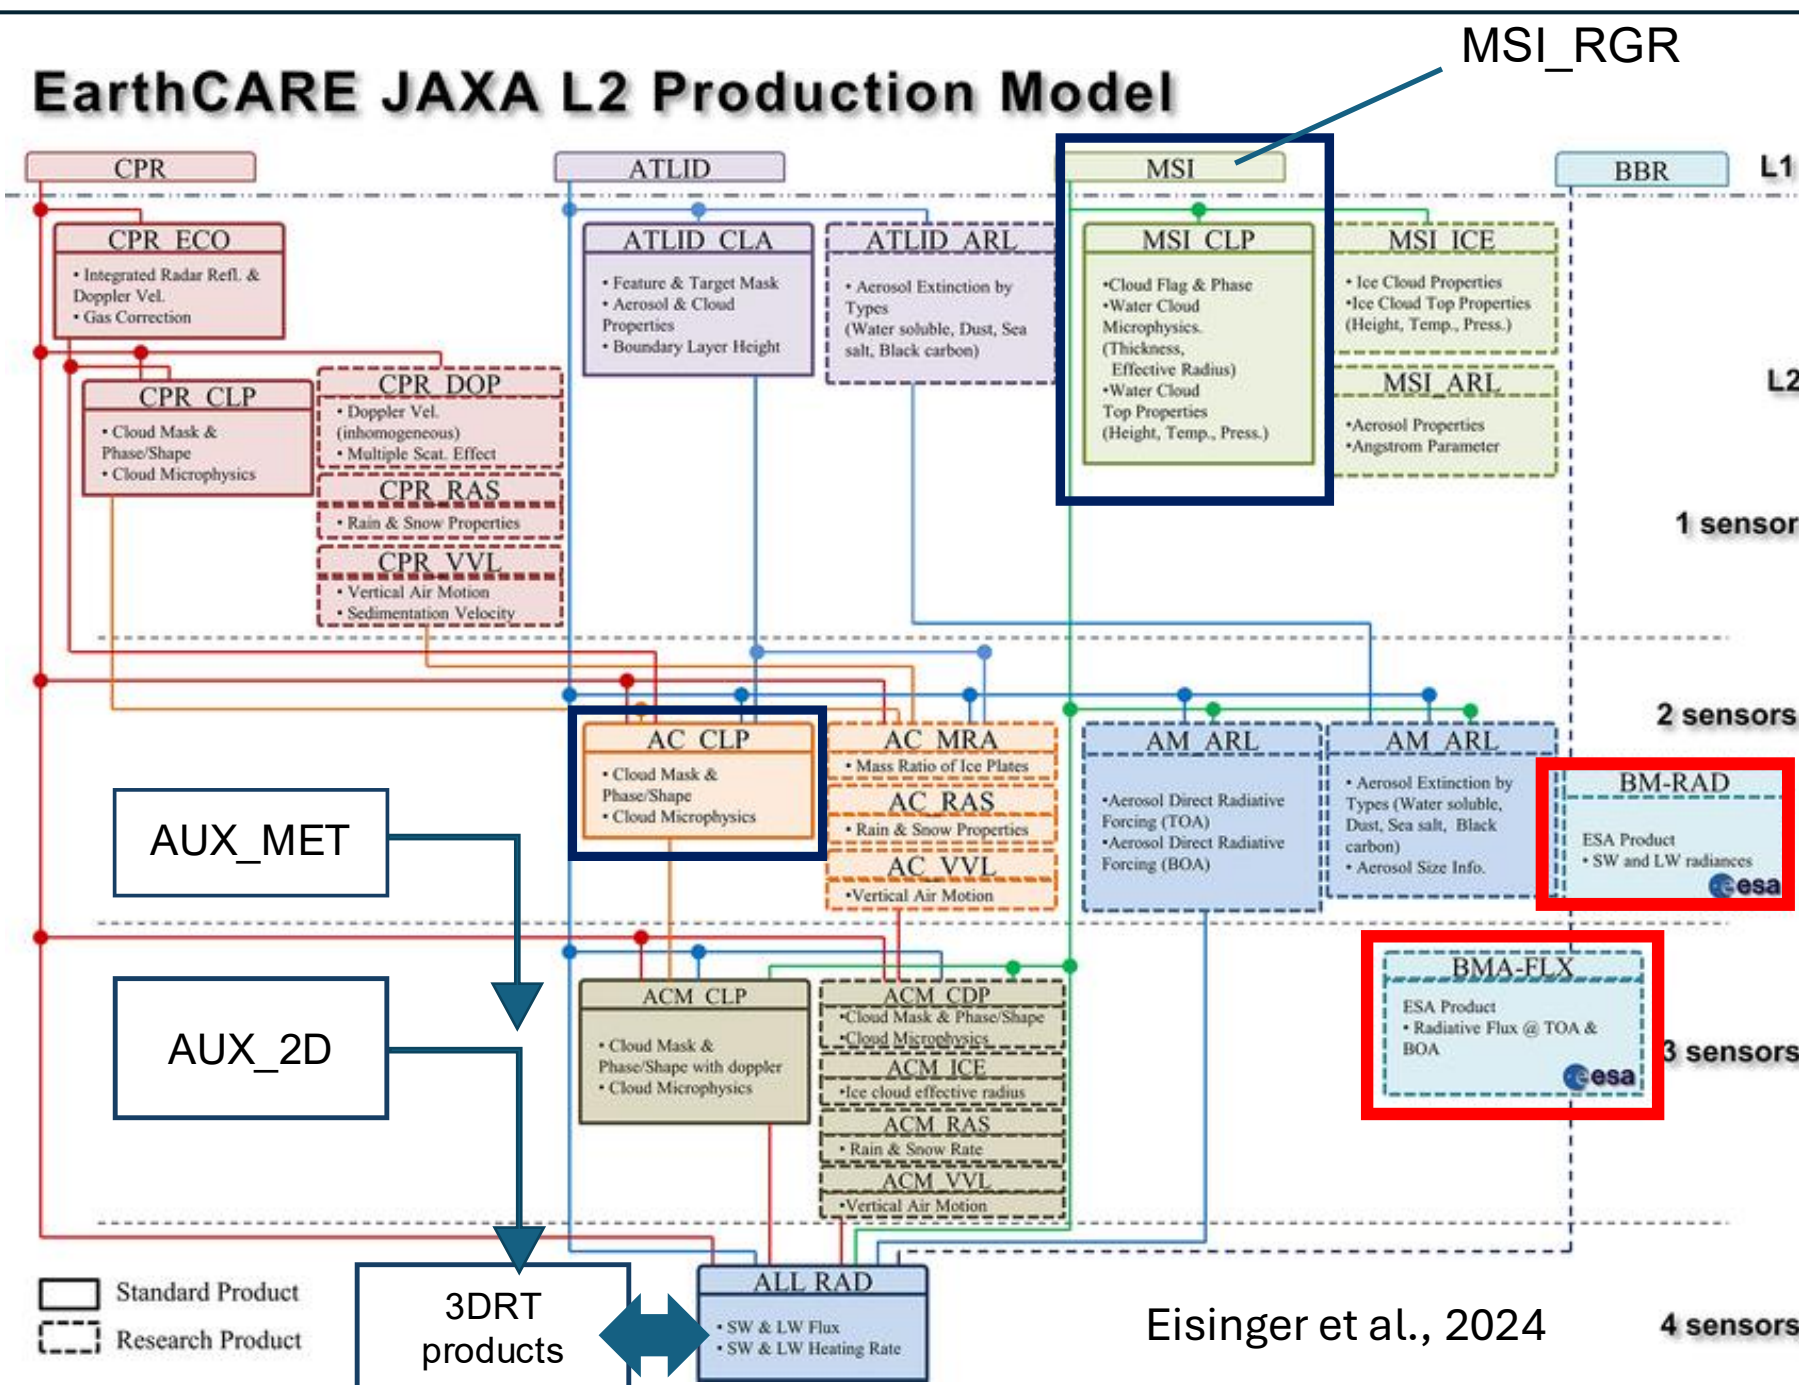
EarthCARE JAXA L2 Production Model

MSI_RGR

CPR

ATLID

MSI

BBR

L1

CPR_ECO
• Integrated Radar Refl. & Doppler Vel.
• Gas Correction

ATLID_CLA
• Feature & Target Mask
• Aerosol & Cloud Properties
• Boundary Layer Height

ATLID_ARL
• Aerosol Extinction by Types (Water soluble, Dust, Sea salt, Black carbon)

MSI_CLP
•Cloud Flag & Phase
•Water Cloud Microphysics. (Thickness, Effective Radius)
•Water Cloud Top Properties (Height, Temp., Press.)

MSI_ICE
• Ice Cloud Properties
•Ice Cloud Top Properties (Height, Temp., Press.)

MSI_ARL
•Aerosol Properties
•Angstrom Parameter

L2

CPR_CLP
• Cloud Mask & Phase/Shape
• Cloud Microphysics

CPR_DOP
• Doppler Vel. (inhomogeneous)
• Multiple Scat. Effect

CPR_RAS
• Rain & Snow Properties

CPR_VVL
• Vertical Air Motion
• Sedimentation Velocity

1 sensor

2 sensors

AC_CLP
• Cloud Mask & Phase/Shape
• Cloud Microphysics

AC_MRA
• Mass Ratio of Ice Plates

AC_RAS
• Rain & Snow Properties

AC_VVL
•Vertical Air Motion

AM_ARL
•Aerosol Direct Radiative Forcing (TOA)
•Aerosol Direct Radiative Forcing (BOA)

AM_ARL
• Aerosol Extinction by Types (Water soluble, Dust, Sea salt, Black carbon)
• Aerosol Size Info.

BM-RAD
ESA Product
• SW and LW radiances
esa

AUX_MET

AUX_2D

ACM_CLP
• Cloud Mask & Phase/Shape with doppler
• Cloud Microphysics

ACM_CDP
•Cloud Mask & Phase/Shape
•Cloud Microphysics

ACM_ICE
•Ice cloud effective radius

ACM_RAS
• Rain & Snow Rate

ACM_VVL
•Vertical Air Motion

BMA-FLX
ESA Product
• Radiative Flux @ TOA & BOA
esa

3 sensors

Standard Product
Research Product

3DRT products

ALL_RAD
• SW & LW Flux
• SW & LW Heating Rate

Eisinger et al., 2024

4 sensors